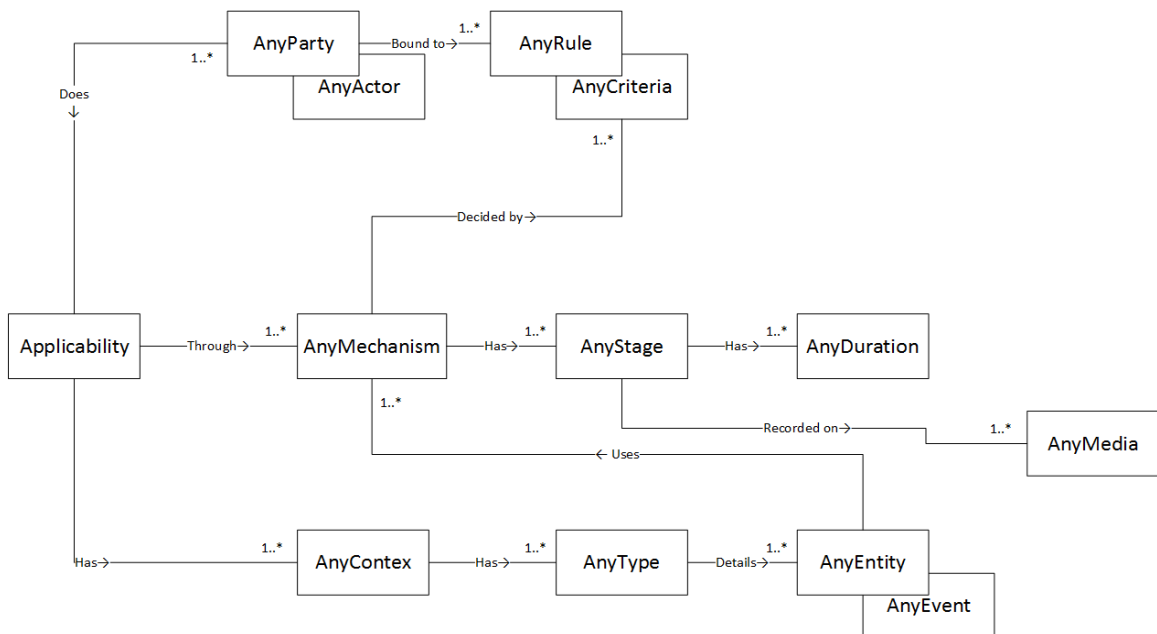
AnyParty
AnyActor
Bound to
1..*
AnyRule
AnyCriteria
1..*
Does
1..*
Decided by
Applicability
Through
1..*
AnyMechanism
Has
1..*
AnyStage
Has
1..*
AnyDuration
1..*
Recorded on
1..*
AnyMedia
Uses
Has
1..*
AnyContex
Has
1..*
AnyType
Details
1..*
AnyEntity
AnyEvent